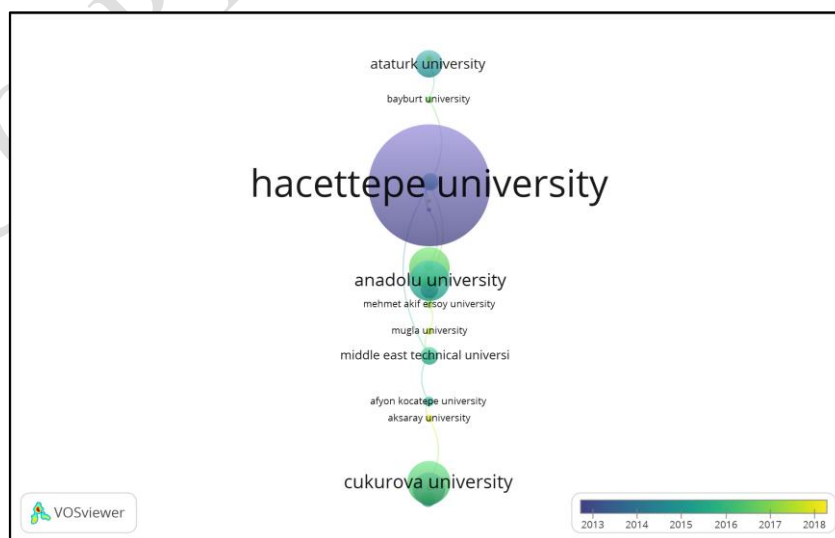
ataturk university

bayburt university

hacettepe university

anadolu university

mehmet akif ersoy university

mugla university

middle east technical universi

afyon kocatepe university

aksaray university

cukurova university

VOSviewer

2013 2014 2015 2016 2017 2018